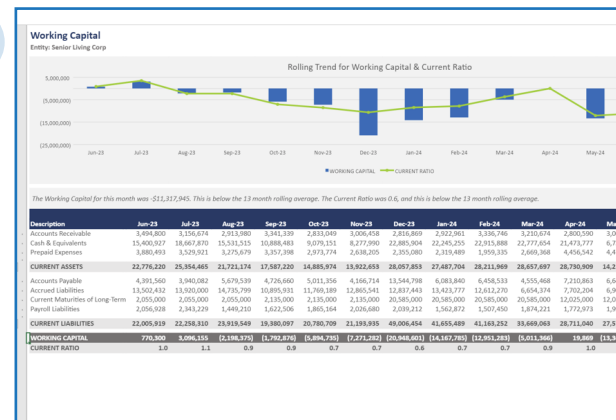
Working Capital
Entity: Senior Living Corp

Rolling Trend for Working Capital & Current Ratio

5,000,000
(5,000,000)
(15,000,000)
(25,000,000)

Jun-23 Jul-23 Aug-23 Sep-23 Oct-23 Nov-23 Dec-23 Jan-24 Feb-24 Mar-24 Apr-24 May-24

WORKING CAPITAL — CURRENT RATIO

The Working Capital for this month was -$11,317,945. This is below the 13 month rolling average. The Current Ratio was 0.6, and this is below the 13 month rolling average.

| Description | Jun-23 | Jul-23 | Aug-23 | Sep-23 | Oct-23 | Nov-23 | Dec-23 | Jan-24 | Feb-24 | Mar-24 | Apr-24 | Ma |
|---|---|---|---|---|---|---|---|---|---|---|---|---|
| Accounts Receivable | 3,494,800 | 3,156,674 | 2,913,980 | 3,341,339 | 2,833,049 | 3,006,458 | 2,816,869 | 2,922,961 | 3,336,746 | 3,210,674 | 2,800,590 | 3,0 |
| Cash & Equivalents | 15,400,927 | 18,667,870 | 15,531,515 | 10,888,483 | 9,079,151 | 8,277,990 | 22,885,904 | 22,245,255 | 22,915,888 | 22,777,654 | 21,473,777 | 6,7 |
| Prepaid Expenses | 3,880,493 | 3,529,921 | 3,275,679 | 3,357,398 | 2,973,774 | 2,638,205 | 2,355,080 | 2,319,489 | 1,959,335 | 2,669,368 | 4,456,542 | 4,4 |
| CURRENT ASSETS | 22,776,220 | 25,354,465 | 21,721,174 | 17,587,220 | 14,885,974 | 13,922,653 | 28,057,853 | 27,487,704 | 28,211,969 | 28,657,697 | 28,730,909 | 14,2 |
| Accounts Payable | 4,391,560 | 3,940,082 | 5,679,539 | 4,726,660 | 5,011,356 | 4,166,714 | 13,544,798 | 6,083,840 | 6,458,533 | 4,555,468 | 7,210,863 | 6,6 |
| Accrued Liabilities | 13,502,432 | 13,920,000 | 14,735,799 | 10,895,931 | 11,769,189 | 12,865,541 | 12,837,443 | 13,423,777 | 12,612,270 | 6,654,374 | 7,702,204 | 6,9 |
| Current Maturities of Long-Term | 2,055,000 | 2,055,000 | 2,055,000 | 2,135,000 | 2,135,000 | 2,135,000 | 20,585,000 | 20,585,000 | 20,585,000 | 20,585,000 | 12,025,000 | 12,0 |
| Payroll Liabilities | 2,056,928 | 2,343,229 | 1,449,210 | 1,622,506 | 1,865,164 | 2,026,680 | 2,039,212 | 1,562,872 | 1,507,450 | 1,874,221 | 1,772,973 | 1,9 |
| CURRENT LIABILITIES | 22,005,919 | 22,258,310 | 23,919,549 | 19,380,097 | 20,780,709 | 21,193,935 | 49,006,454 | 41,655,489 | 41,163,252 | 33,669,063 | 28,711,040 | 27,5 |
| WORKING CAPITAL | 770,300 | 3,096,155 | (2,198,375) | (1,792,876) | (5,894,735) | (7,271,282) | (20,948,601) | (14,167,785) | (12,951,283) | (5,011,366) | 19,869 | (13,3 |
| CURRENT RATIO | 1.0 | 1.1 | 0.9 | 0.9 | 0.7 | 0.7 | 0.6 | 0.7 | 0.7 | 0.9 | 1.0 | |